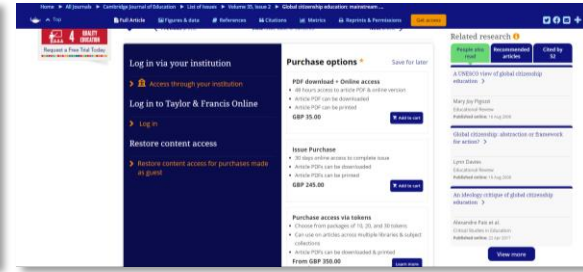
Home » All Journals » Cambridge Journal of Education » List of Issues » Volume 35, Issue 2 » Global citizenship education: mainstream ...

Top | Full Article | Figures & data | References | Citations | Metrics | Reprints & Permissions | Get access

4 QUALITY EDUCATION
Request a Free Trial Today

Log in via your institution

Access through your institution

Log in to Taylor & Francis Online

Log in

Restore content access

Restore content access for purchases made as guest

Purchase options *
Save for later

PDF download + Online access
• 48 hours access to article PDF & online version
• Article PDF can be downloaded
• Article PDF can be printed
GBP 35.00
Add to cart

Issue Purchase
• 30 days online access to complete issue
• Article PDFs can be downloaded
• Article PDFs can be printed
GBP 245.00
Add to cart

Purchase access via tokens
• Choose from packages of 10, 20, and 30 tokens
• Can use on articles across multiple libraries & subject collections
• Article PDFs can be downloaded & printed
From GBP 350.00
Learn more

Related research
People also read | Recommended articles | Cited by 52

A UNESCO view of global citizenship education >
Mary Joy Pigozzi
Educational Review
Published online: 16 Aug 2006

Global citizenship: abstraction or framework for action? >
Lynn Davies
Educational Review
Published online: 16 Aug 2006

An ideology critique of global citizenship education >
Alexandre Pais et al.
Critical Studies in Education
Published online: 25 Apr 2017

View more